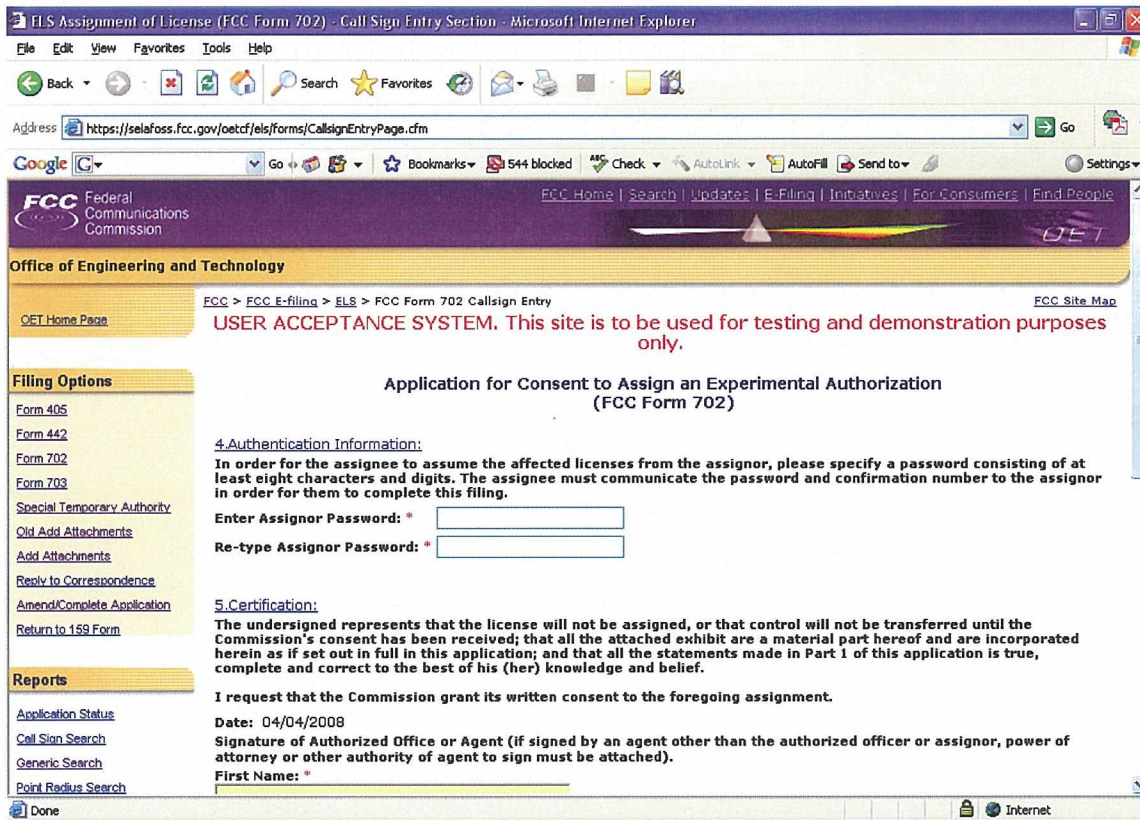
ELS Assignment of License (FCC Form 702) - Call Sign Entry Section - Microsoft Internet Explorer

File Edit View Favorites Tools Help

Back Search Favorites

Address https://selafoss.fcc.gov/oetcf/els/forms/CallsignEntryPage.cfm Go

Google G Go Bookmarks 544 blocked Check AutoLink AutoFill Send to Settings

FCC Federal Communications Commission

FCC Home | Search | Updates | E-Filing | Initiatives | For Consumers | Find People

OET

Office of Engineering and Technology

OET Home Page

FCC > FCC E-filing > ELS > FCC Form 702 Callsign Entry

FCC Site Map

USER ACCEPTANCE SYSTEM. This site is to be used for testing and demonstration purposes only.

Filing Options

Form 405
Form 442
Form 702
Form 703
Special Temporary Authority
Old Add Attachments
Add Attachments
Reply to Correspondence
Amend/Complete Application
Return to 159 Form

Reports

Application Status
Call Sign Search
Generic Search
Point Radius Search

Application for Consent to Assign an Experimental Authorization
(FCC Form 702)

4.Authentication Information:

In order for the assignee to assume the affected licenses from the assignor, please specify a password consisting of at least eight characters and digits. The assignee must communicate the password and confirmation number to the assignor in order for them to complete this filing.

Enter Assignor Password: *

Re-type Assignor Password: *

5.Certification:

The undersigned represents that the license will not be assigned, or that control will not be transferred until the Commission's consent has been received; that all the attached exhibit are a material part hereof and are incorporated herein as if set out in full in this application; and that all the statements made in Part 1 of this application is true, complete and correct to the best of his (her) knowledge and belief.

I request that the Commission grant its written consent to the foregoing assignment.

Date: 04/04/2008

Signature of Authorized Office or Agent (if signed by an agent other than the authorized officer or assignor, power of attorney or other authority of agent to sign must be attached).

First Name: *

Done

Internet